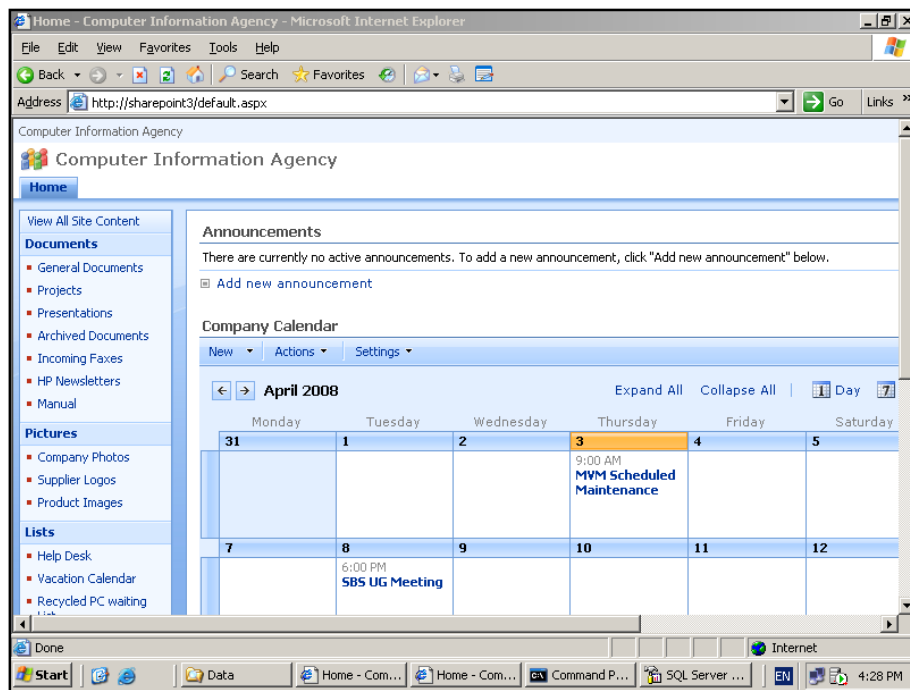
Home - Computer Information Agency - Microsoft Internet Explorer

File Edit View Favorites Tools Help

Back Search Favorites

Address http://sharepoint3/default.aspx Go Links

Computer Information Agency

Computer Information Agency

Home

View All Site Content

Documents

- General Documents
- Projects
- Presentations
- Archived Documents
- Incoming Faxes
- HP Newsletters
- Manual

Pictures

- Company Photos
- Supplier Logos
- Product Images

Lists

- Help Desk
- Vacation Calendar
- Recycled PC waiting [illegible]

Announcements

There are currently no active announcements. To add a new announcement, click "Add new announcement" below.

Add new announcement

Company Calendar

New Actions Settings

April 2008 Expand All Collapse All Day 7

| Monday | Tuesday | Wednesday | Thursday | Friday | Saturday |
|---|---|---|---|---|---|
| 31 | 1 | 2 | 3 | 4 | 5 |
| | | | 9:00 AM MVM Scheduled Maintenance | | |
| 7 | 8 | 9 | 10 | 11 | 12 |
| | 6:00 PM SBS UG Meeting | | | | |

Done Internet

Start Data Home - Com... Home - Com... Command P... SQL Server ... EN 4:28 PM